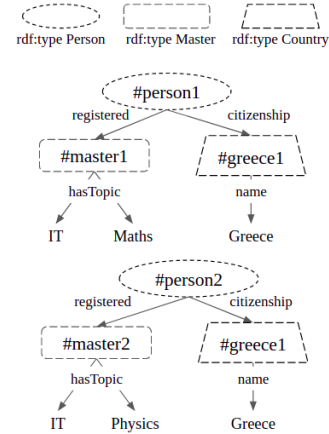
rdf:type Person
rdf:type Master
rdf:type Country

#person1
registered
citizenship
#master1
#greece1
hasTopic
name
IT
Maths
Greece

#person2
registered
citizenship
#master2
#greece1
hasTopic
name
IT
Physics
Greece